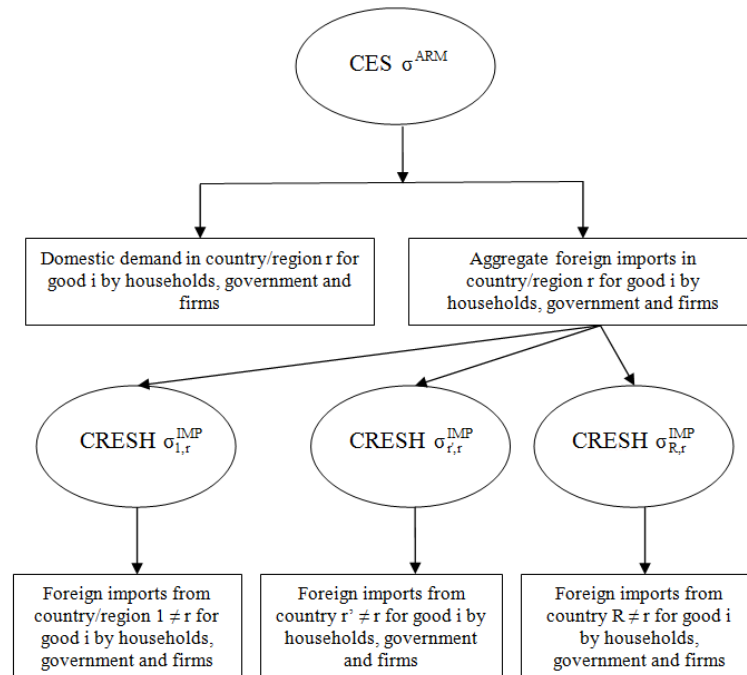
CES $\sigma^{ARM}$

Domestic demand in country/region r for good i by households, government and firms

Aggregate foreign imports in country/region r for good i by households, government and firms

CRESH $\sigma^{IMP}_{1,r}$

CRESH $\sigma^{IMP}_{r',r}$

CRESH $\sigma^{IMP}_{R,r}$

Foreign imports from country/region 1 ≠ r for good i by households, government and firms

Foreign imports from country r' ≠ r for good i by households, government and firms

Foreign imports from country R ≠ r for good i by households, government and firms